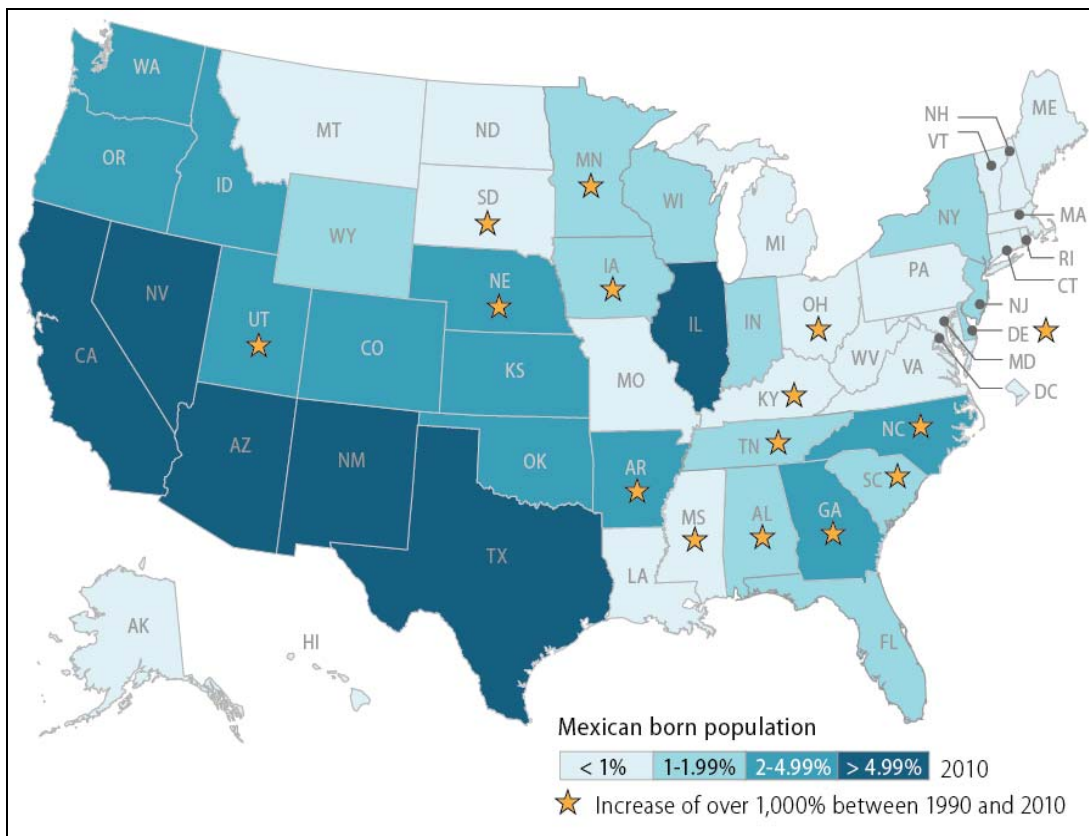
WA
MT
ND
MN
NH
VT
ME
OR
ID
SD
WI
NY
MA
WY
MI
RI
CT
PA
NV
UT
NE
IA
IL
IN
OH
NJ
DE
CA
CO
KS
MO
WV
VA
MD
KY
DC
AZ
NM
OK
AR
TN
NC
SC
MS
AL
GA
TX
LA
AK
HI
FL

Mexican born population

| < 1% | 1-1.99% | 2-4.99% | > 4.99% | 2010 |
|---|---|---|---|---|

Increase of over 1,000% between 1990 and 2010